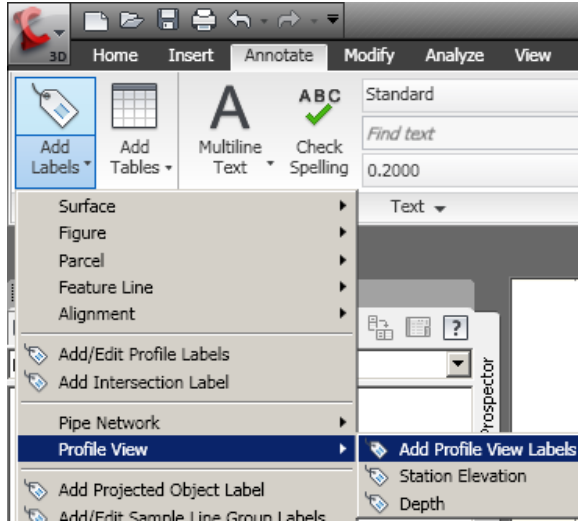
3D

Home Insert Annotate Modify Analyze View

Add Labels

Add Tables

Multiline Text

ABC

Check Spelling

Standard

Find text

0.2000

Text

Surface
Figure
Parcel
Feature Line
Alignment

Add/Edit Profile Labels
Add Intersection Label

Pipe Network
Profile View

Add Projected Object Label
Add/Edit Sample Line Group Labels

?

Prospector

Add Profile View Labels
Station Elevation
Depth